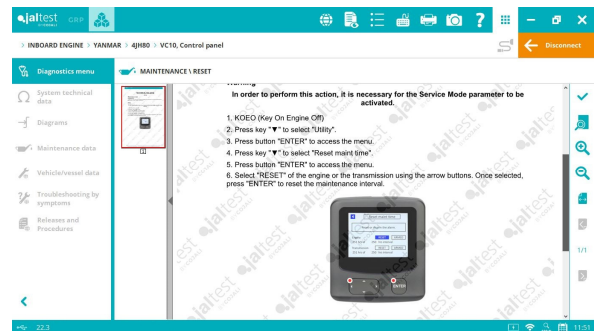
jaltest GRP

> INBOARD ENGINE > YANMAR > 4JH80 > VC10, Control panel

Disconnect

Diagnostics menu

System technical data

Diagrams

Maintenance data

Vehicle/vessel data

Troubleshooting by symptoms

Releases and Procedures

MAINTENANCE \ RESET

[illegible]

In order to perform this action, it is necessary for the Service Mode parameter to be activated.

1. KOEO (Key On Engine Off)
2. Press key "▼" to select "Utility".
3. Press button "ENTER" to access the menu.
4. Press key "▼" to select "Reset maint time".
5. Press button "ENTER" to access the menu.
6. Select "RESET" of the engine or the transmission using the arrow buttons. Once selected, press "ENTER" to reset the maintenance interval.

1/1

22.3

11:51